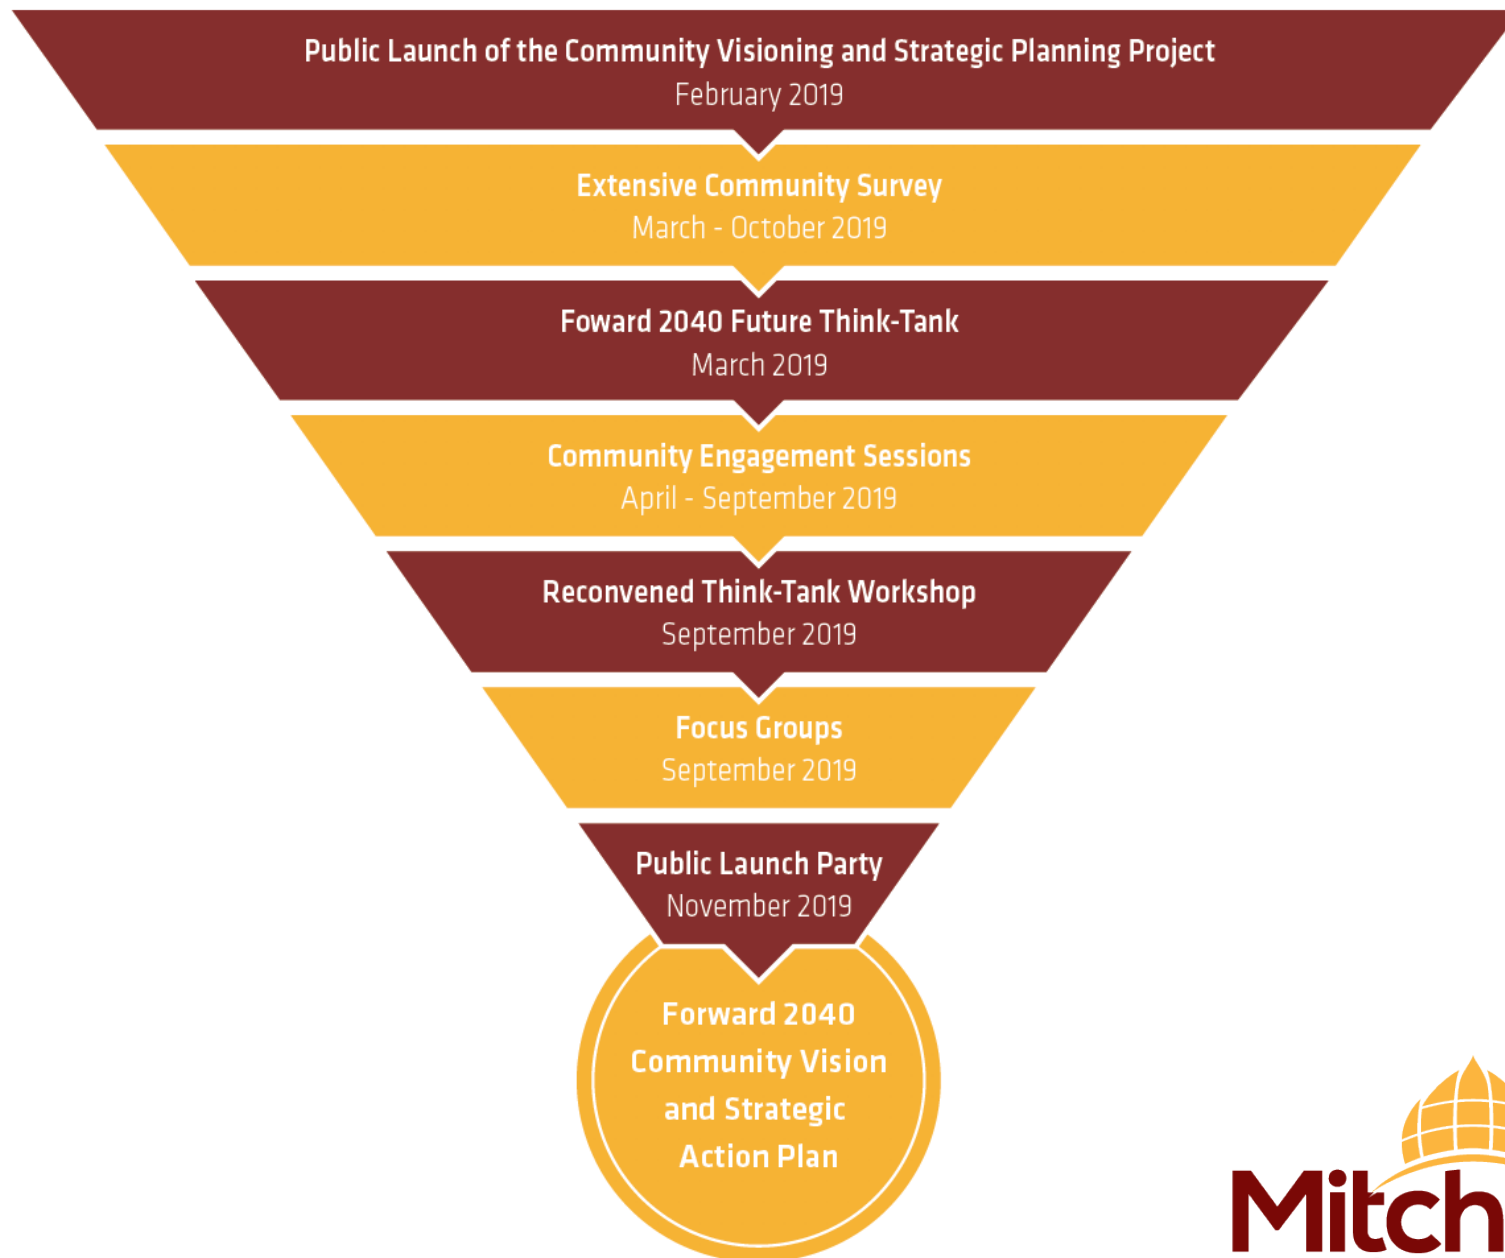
Public Launch of the Community Visioning and Strategic Planning Project
February 2019

Extensive Community Survey
March - October 2019

Foward 2040 Future Think-Tank
March 2019

Community Engagement Sessions
April - September 2019

Reconvened Think-Tank Workshop
September 2019

Focus Groups
September 2019

Public Launch Party
November 2019

Forward 2040
Community Vision
and Strategic
Action Plan

Mitch